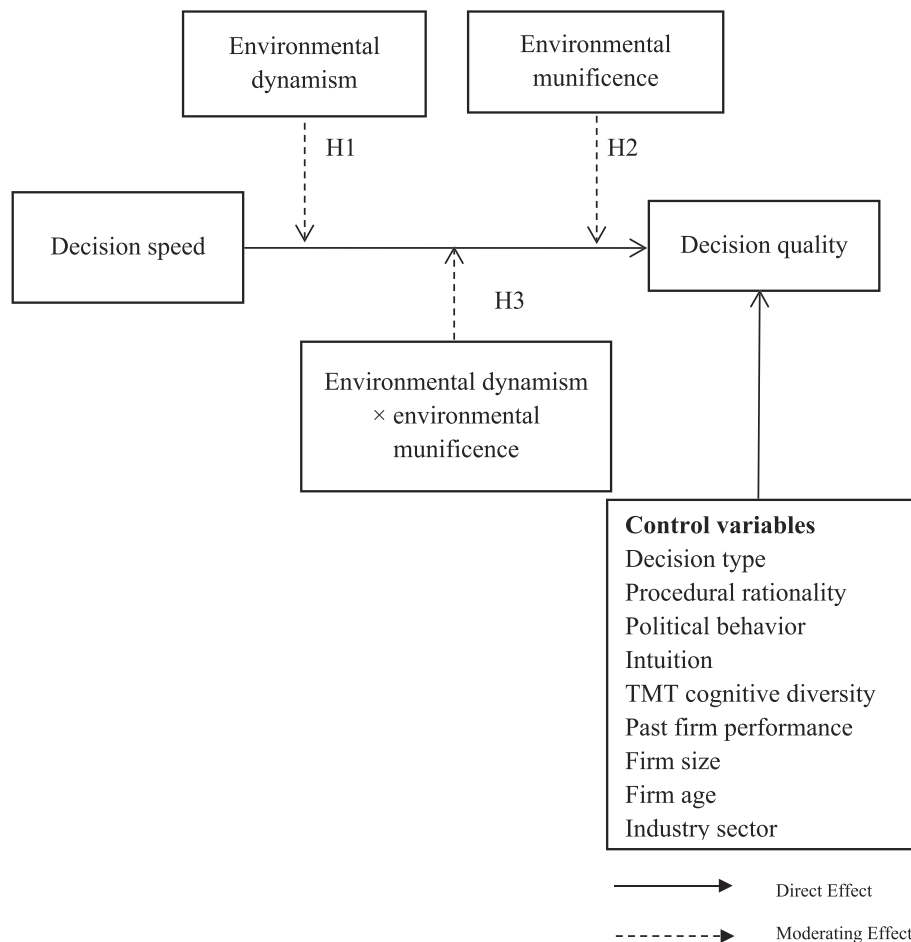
Environmental dynamism

Environmental munificence

H1

H2

Decision speed

Decision quality

H3

Environmental dynamism × environmental munificence

**Control variables**
Decision type
Procedural rationality
Political behavior
Intuition
TMT cognitive diversity
Past firm performance
Firm size
Firm age
Industry sector

Direct Effect

Moderating Effect